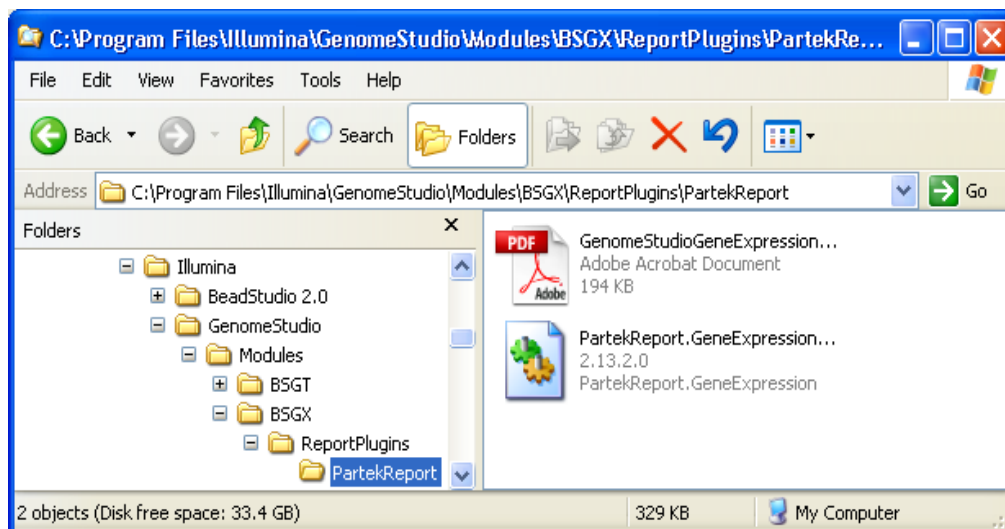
C:\Program Files\Illumina\GenomeStudio\Modules\BSGX\ReportPlugins\PartekRe...

File Edit View Favorites Tools Help

Back Search Folders

Address C:\Program Files\Illumina\GenomeStudio\Modules\BSGX\ReportPlugins\PartekReport Go

Folders ×

Illumina
BeadStudio 2.0
GenomeStudio
Modules
BSGT
BSGX
ReportPlugins
PartekReport

PDF Adobe
GenomeStudioGeneExpression...
Adobe Acrobat Document
194 KB

PartekReport.GeneExpression...
2.13.2.0
PartekReport.GeneExpression

2 objects (Disk free space: 33.4 GB) 329 KB My Computer